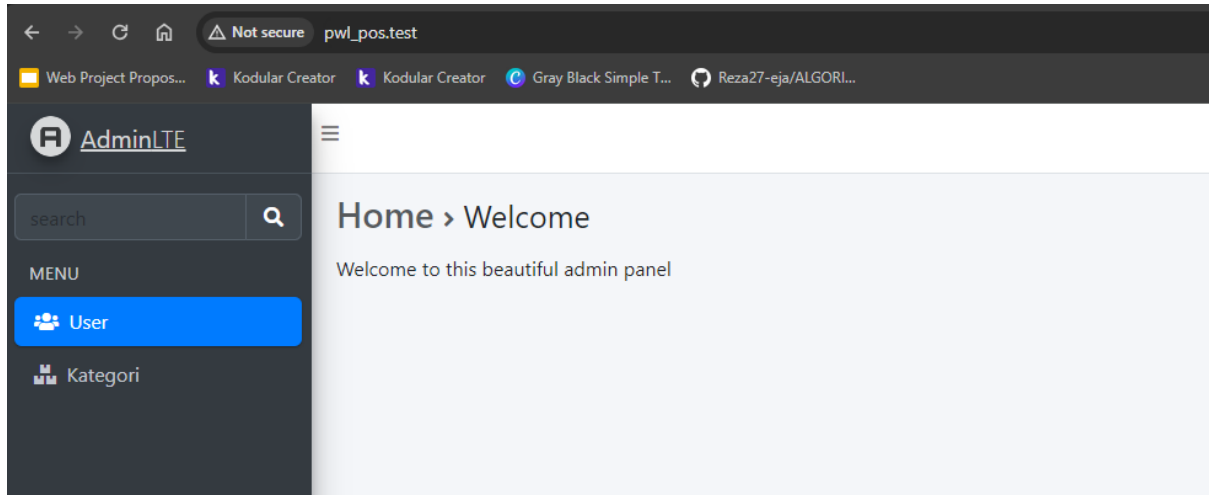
Not secure pwl_pos.test

Web Project Propos... Kodular Creator Kodular Creator Gray Black Simple T... Reza27-eja/ALGORI...

AdminLTE

search

MENU

User

Kategori

Home › Welcome

Welcome to this beautiful admin panel